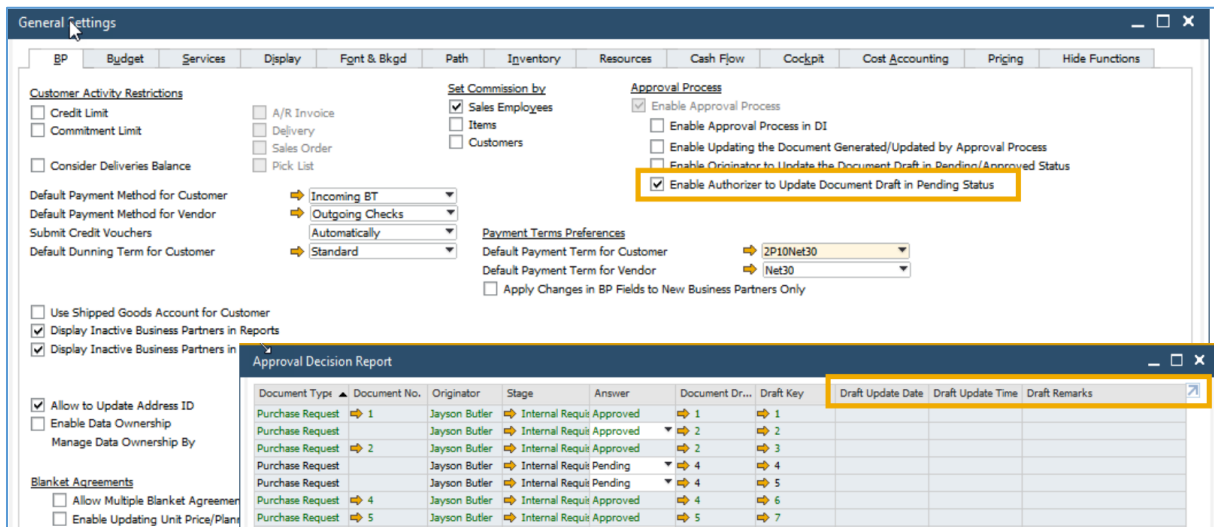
General Settings

BP | Budget | Services | Display | Font & Bkgd | Path | Inventory | Resources | Cash Flow | Cockpit | Cost Accounting | Pricing | Hide Functions

Customer Activity Restrictions
Credit Limit
Commitment Limit
Consider Deliveries Balance

A/R Invoice
Delivery
Sales Order
Pick List

Set Commission by
Sales Employees
Items
Customers

Approval Process
Enable Approval Process
Enable Approval Process in DI
Enable Updating the Document Generated/Updated by Approval Process
Enable Originator to Update the Document Draft in Pending/Approved Status
Enable Authorizer to Update Document Draft in Pending Status

Default Payment Method for Customer | Incoming BT
Default Payment Method for Vendor | Outgoing Checks
Submit Credit Vouchers | Automatically
Default Dunning Term for Customer | Standard

Payment Terms Preferences
Default Payment Term for Customer | 2P10Net30
Default Payment Term for Vendor | Net30
Apply Changes in BP Fields to New Business Partners Only

Use Shipped Goods Account for Customer
Display Inactive Business Partners in Reports
Display Inactive Business Partners in

Allow to Update Address ID
Enable Data Ownership
Manage Data Ownership By

Blanket Agreements
Allow Multiple Blanket Agreemer
Enable Updating Unit Price/Plann

Approval Decision Report

| Document Type | Document No. | Originator | Stage | Answer | Document Dr... | Draft Key | Draft Update Date | Draft Update Time | Draft Remarks |
|---|---|---|---|---|---|---|---|---|---|
| Purchase Request | 1 | Jayson Butler | Internal Requis | Approved | 1 | 1 | | | |
| Purchase Request | | Jayson Butler | Internal Requis | Approved | 2 | 2 | | | |
| Purchase Request | 2 | Jayson Butler | Internal Requis | Approved | 2 | 3 | | | |
| Purchase Request | | Jayson Butler | Internal Requis | Pending | 4 | 4 | | | |
| Purchase Request | | Jayson Butler | Internal Requis | Pending | 4 | 5 | | | |
| Purchase Request | 4 | Jayson Butler | Internal Requis | Approved | 4 | 6 | | | |
| Purchase Request | 5 | Jayson Butler | Internal Requis | Approved | 5 | 7 | | | |